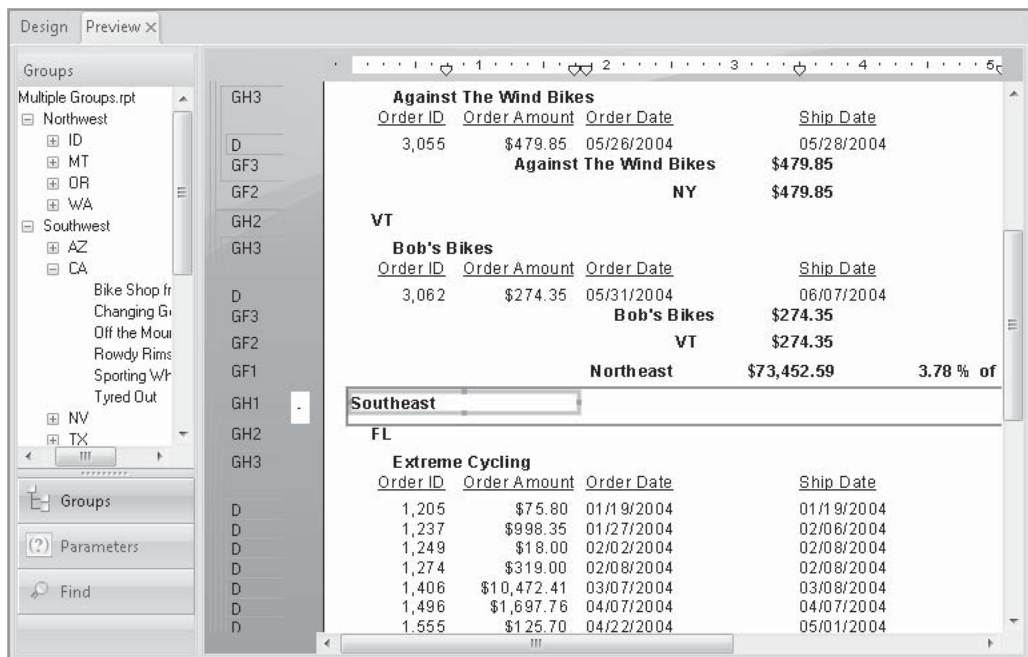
Design Preview ×

Groups

Multiple Groups.rpt
Northwest
ID
MT
OR
WA
Southwest
AZ
CA
Bike Shop fr
Changing G
Off the Mou
Rowdy Rims
Sporting Wh
Tyred Out
NV
TX

Groups
Parameters
Find

1 2 3 4 5

GH3 Against The Wind Bikes
Order ID Order Amount Order Date Ship Date
D 3,055 $479.85 05/26/2004 05/28/2004
GF3 Against The Wind Bikes $479.85
GF2 NY $479.85
GH2 VT
GH3 Bob's Bikes
Order ID Order Amount Order Date Ship Date
D 3,062 $274.35 05/31/2004 06/07/2004
GF3 Bob's Bikes $274.35
GF2 VT $274.35
GF1 Northeast $73,452.59 3.78 % of
GH1 Southeast
GH2 FL
GH3 Extreme Cycling
Order ID Order Amount Order Date Ship Date
D 1,205 $75.80 01/19/2004 01/19/2004
D 1,237 $998.35 01/27/2004 02/06/2004
D 1,249 $18.00 02/02/2004 02/08/2004
D 1,274 $319.00 02/08/2004 02/08/2004
D 1,406 $10,472.41 03/07/2004 03/08/2004
D 1,496 $1,697.76 04/07/2004 04/07/2004
D 1,555 $125.70 04/22/2004 05/01/2004